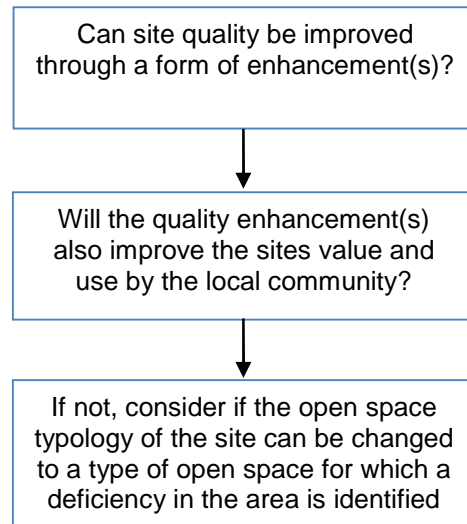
Can site quality be improved through a form of enhancement(s)?

Will the quality enhancement(s) also improve the sites value and use by the local community?

If not, consider if the open space typology of the site can be changed to a type of open space for which a deficiency in the area is identified